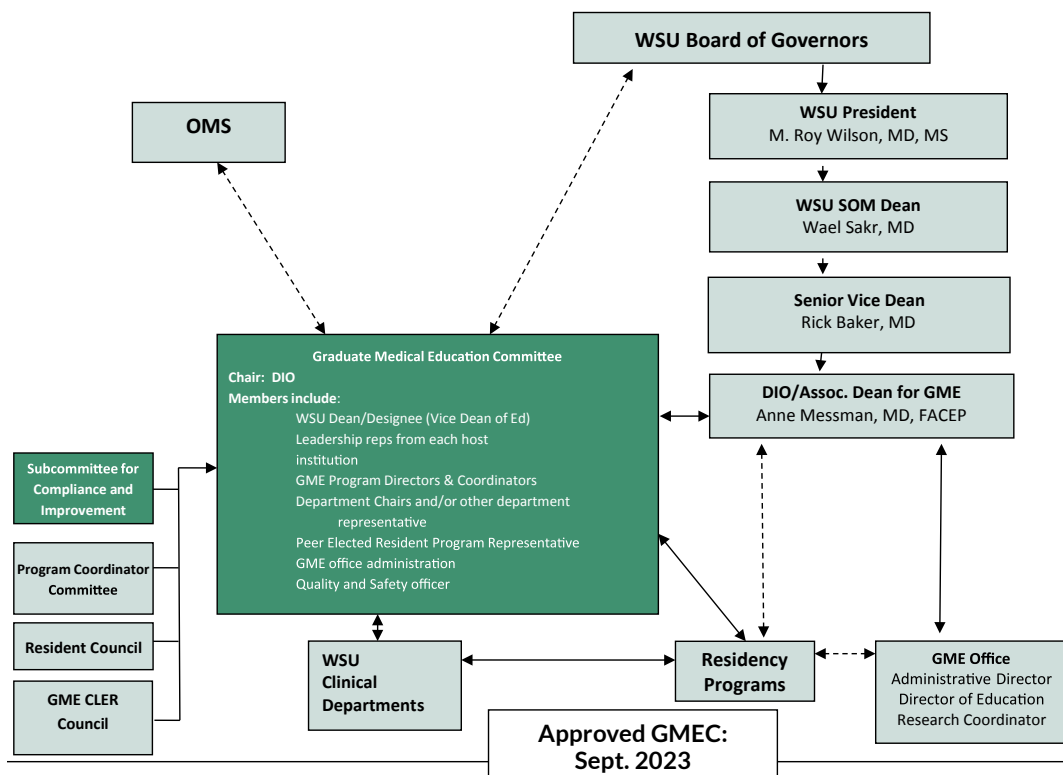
WSU Board of Governors

OMS

WSU President
M. Roy Wilson, MD, MS

WSU SOM Dean
Wael Sakr, MD

Senior Vice Dean
Rick Baker, MD

Graduate Medical Education Committee
Chair: DIO
Members include:
WSU Dean/Designee (Vice Dean of Ed)
Leadership reps from each host institution
GME Program Directors & Coordinators
Department Chairs and/or other department representative
Peer Elected Resident Program Representative
GME office administration
Quality and Safety officer

DIO/Assoc. Dean for GME
Anne Messman, MD, FACEP

Subcommittee for Compliance and Improvement

Program Coordinator Committee

Resident Council

GME CLER Council

WSU Clinical Departments

Residency Programs

GME Office
Administrative Director
Director of Education
Research Coordinator

Approved GMEC: Sept. 2023